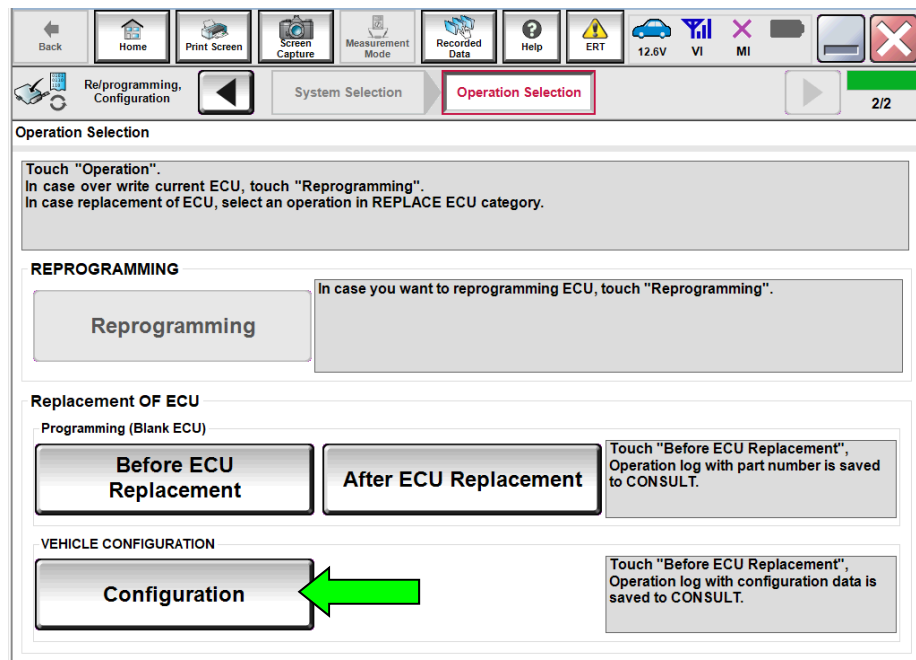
Back
Home
Print Screen
Screen Capture
Measurement Mode
Recorded Data
Help
ERT
12.6V
VI
MI

Re/programming, Configuration
System Selection
Operation Selection
2/2

Operation Selection

Touch "Operation".
In case over write current ECU, touch "Reprogramming".
In case replacement of ECU, select an operation in REPLACE ECU category.

REPROGRAMMING
Reprogramming
In case you want to reprogramming ECU, touch "Reprogramming".

Replacement OF ECU
Programming (Blank ECU)
Before ECU Replacement
After ECU Replacement
Touch "Before ECU Replacement", Operation log with part number is saved to CONSULT.

VEHICLE CONFIGURATION
Configuration
Touch "Before ECU Replacement", Operation log with configuration data is saved to CONSULT.